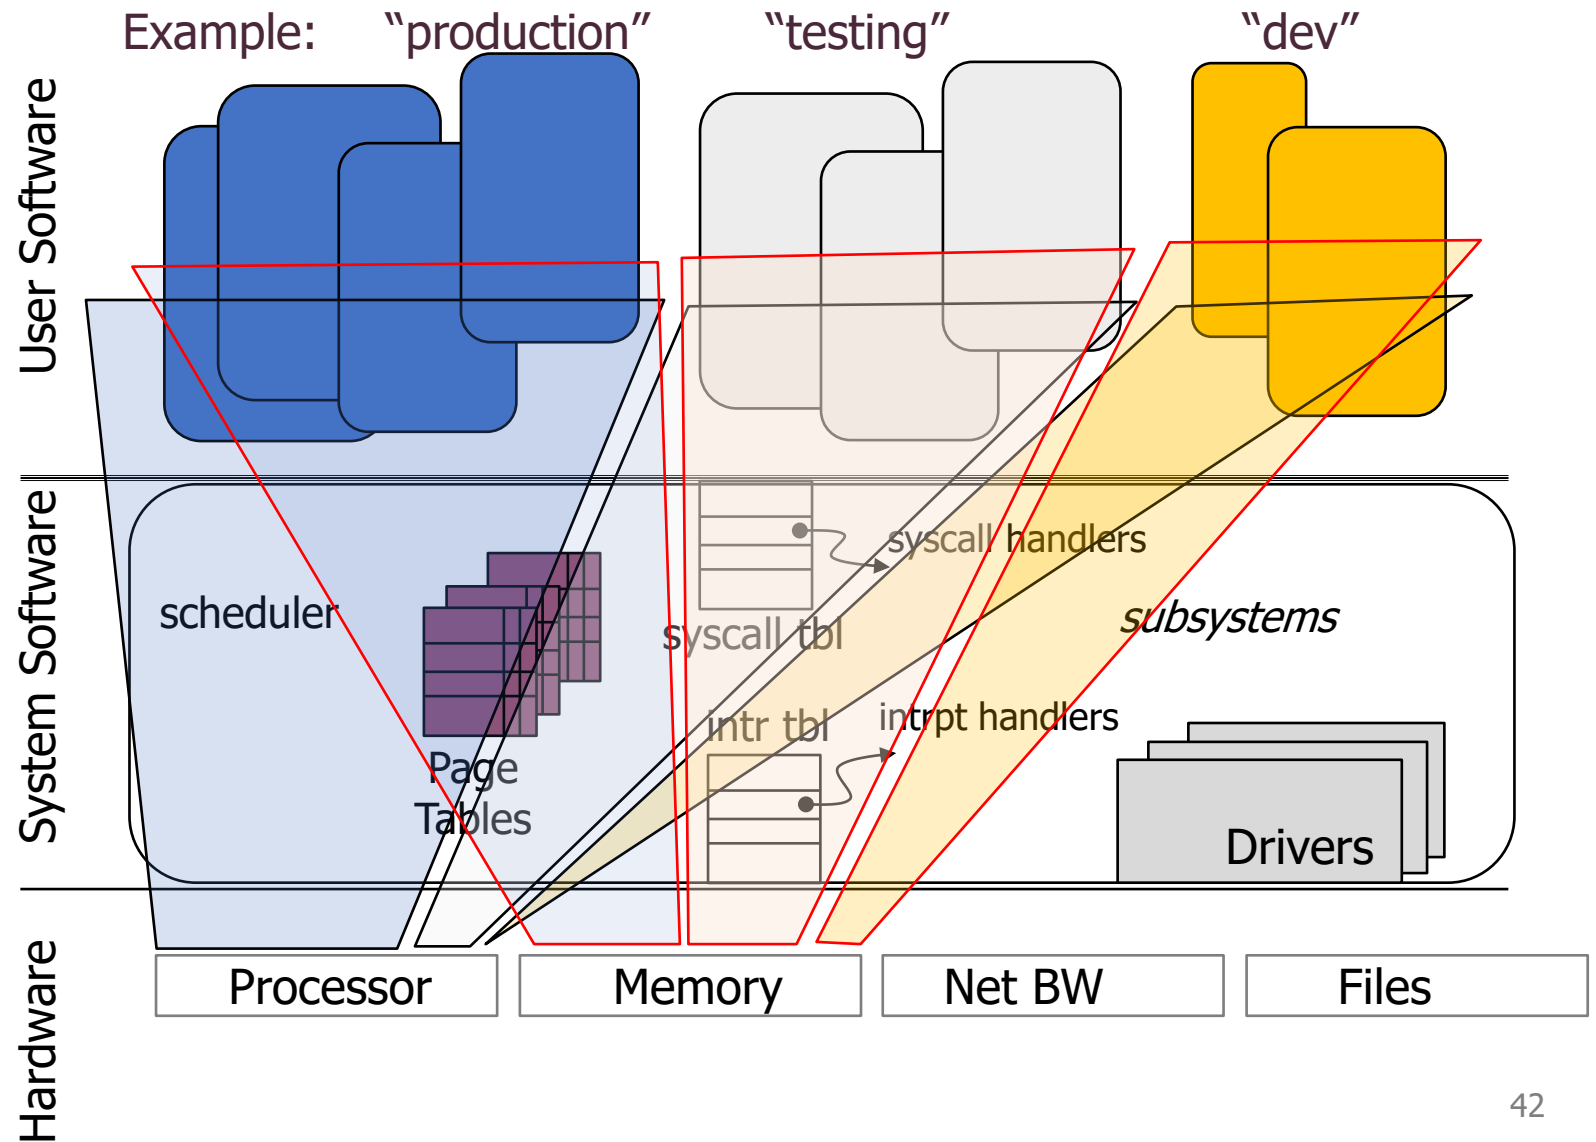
Example: “production” “testing” “dev”

User Software

System Software

Hardware

scheduler

Page Tables

syscall tbl

syscall handlers

intr tbl

intrpt handlers

subsystems

Drivers

Processor

Memory

Net BW

Files

42